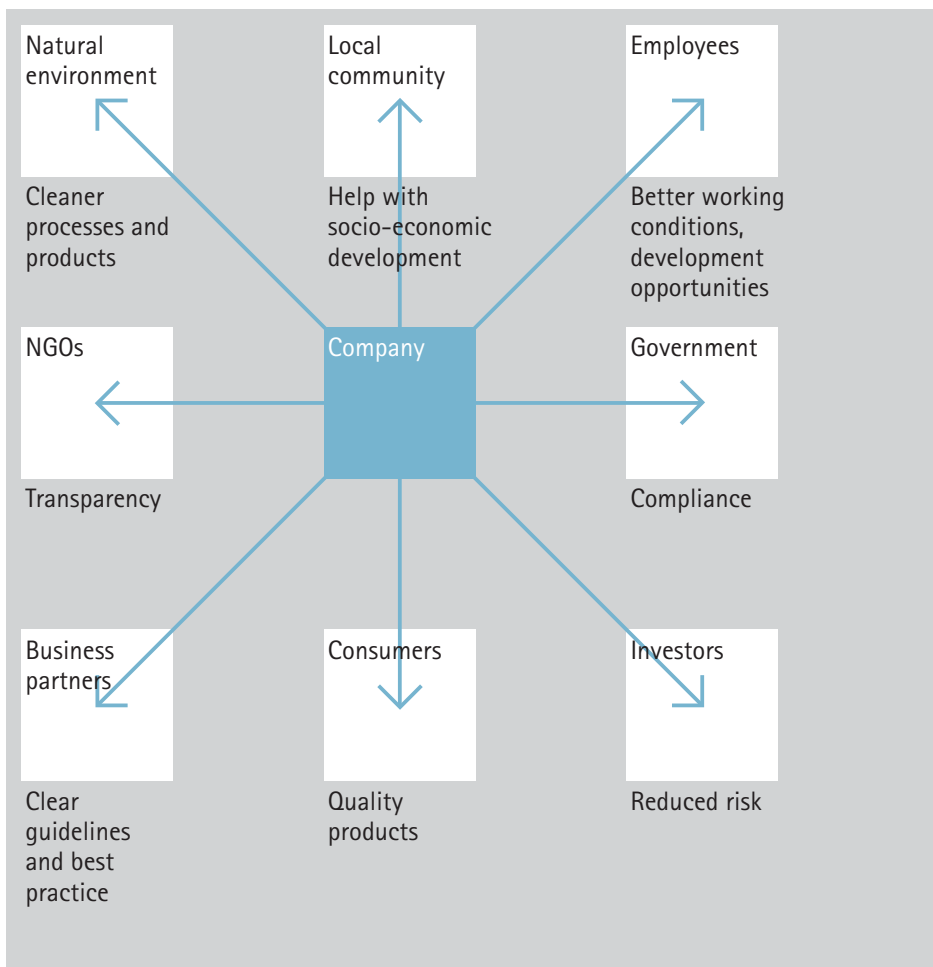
Natural environment

Cleaner processes and products

Local community

Help with socio-economic development

Employees

Better working conditions, development opportunities

NGOs

Transparency

Company

Government

Compliance

Business partners

Clear guidelines and best practice

Consumers

Quality products

Investors

Reduced risk